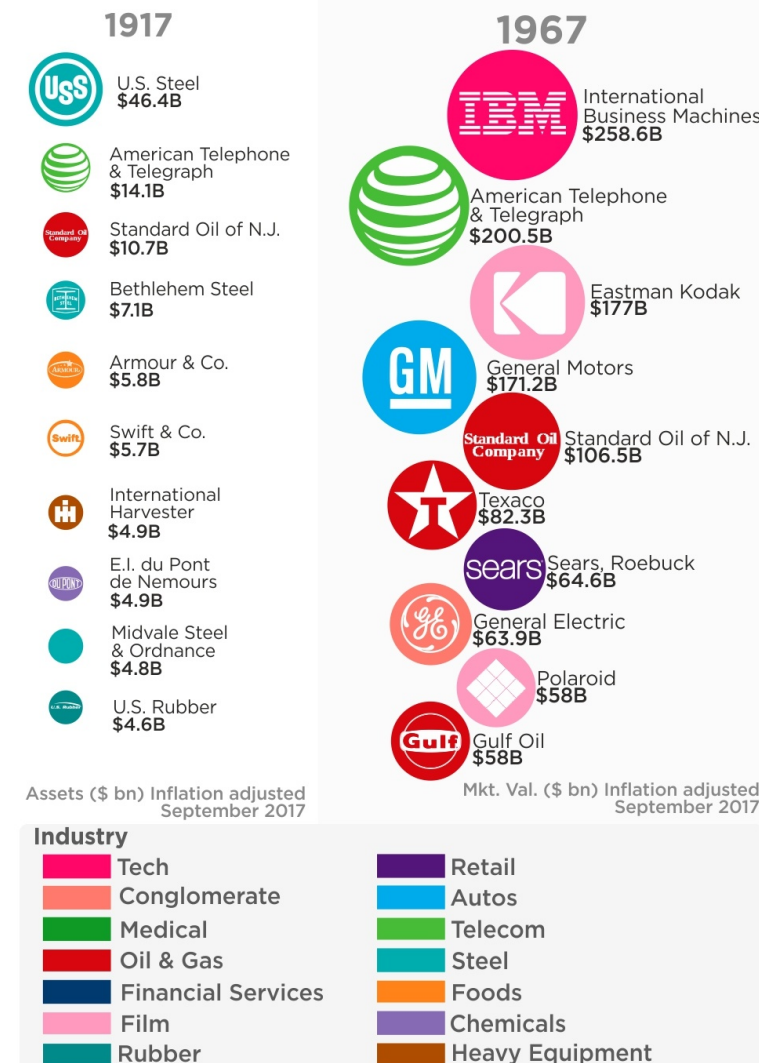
1917

USS
U.S. Steel
$46.4B

American Telephone & Telegraph
$14.1B

Standard Oil Company
Standard Oil of N.J.
$10.7B

Bethlehem Steel
Bethlehem Steel
$7.1B

Armour
Armour & Co.
$5.8B

Swift
Swift & Co.
$5.7B

IH
International Harvester
$4.9B

DU PONT
E.I. du Pont de Nemours
$4.9B

Midvale Steel & Ordnance
$4.8B

U.S. Rubber
U.S. Rubber
$4.6B

Assets ($ bn) Inflation adjusted September 2017

1967

IBM
International Business Machines
$258.6B

American Telephone & Telegraph
$200.5B

Eastman Kodak
$177B

GM
General Motors
$171.2B

Standard Oil Company
Standard Oil of N.J.
$106.5B

T
Texaco
$82.3B

sears
Sears, Roebuck
$64.6B

GE
General Electric
$63.9B

Polaroid
$58B

Gulf
Gulf Oil
$58B

Mkt. Val. ($ bn) Inflation adjusted September 2017

Industry

Tech
Conglomerate
Medical
Oil & Gas
Financial Services
Film
Rubber
Retail
Autos
Telecom
Steel
Foods
Chemicals
Heavy Equipment